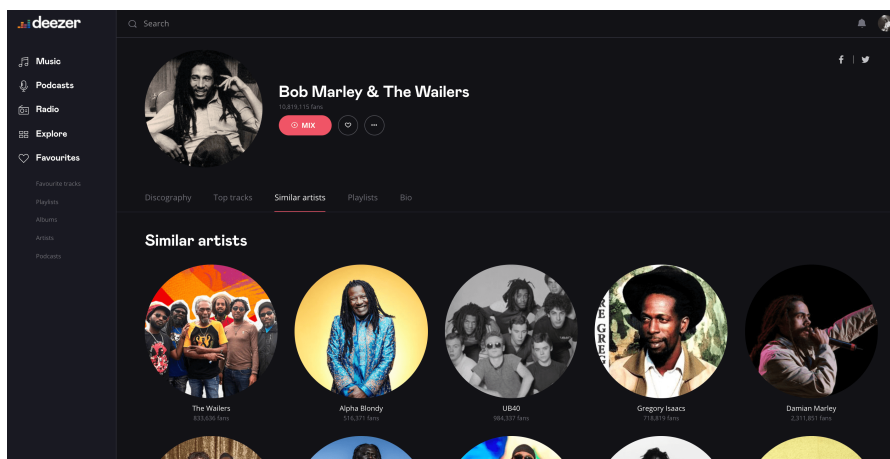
deezer

Search

Music
Podcasts
Radio
Explore
Favourites
Favourite tracks
Playlists
Albums
Artists
Podcasts

f | 

Bob Marley & The Wailers
10,819,115 fans
MIX

Discography Top tracks Similar artists Playlists Bio

Similar artists

The Wailers
833,636 fans

Alpha Blondy
516,371 fans

UB40
984,337 fans

Gregory Isaacs
718,819 fans

Damian Marley
2,311,851 fans